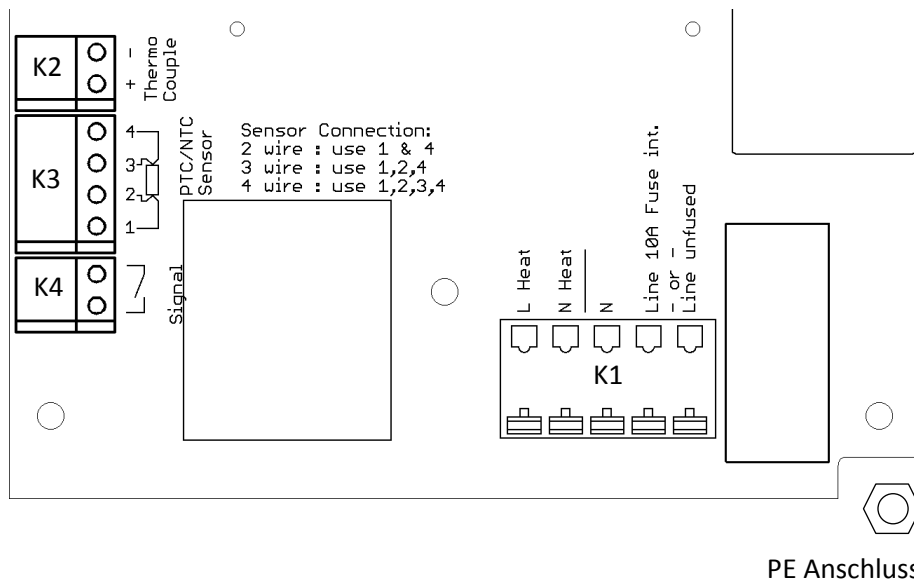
K2
-
+
Thermo Couple

K3
4
3
2
1
PTC/NTC Sensor

Sensor Connection:
2 wire : use 1 & 4
3 wire : use 1,2,4
4 wire : use 1,2,3,4

K4
Signal

L Heat
N Heat
N
Line 10A Fuse int.
- or -
Line unfused

K1

PE Anschluss